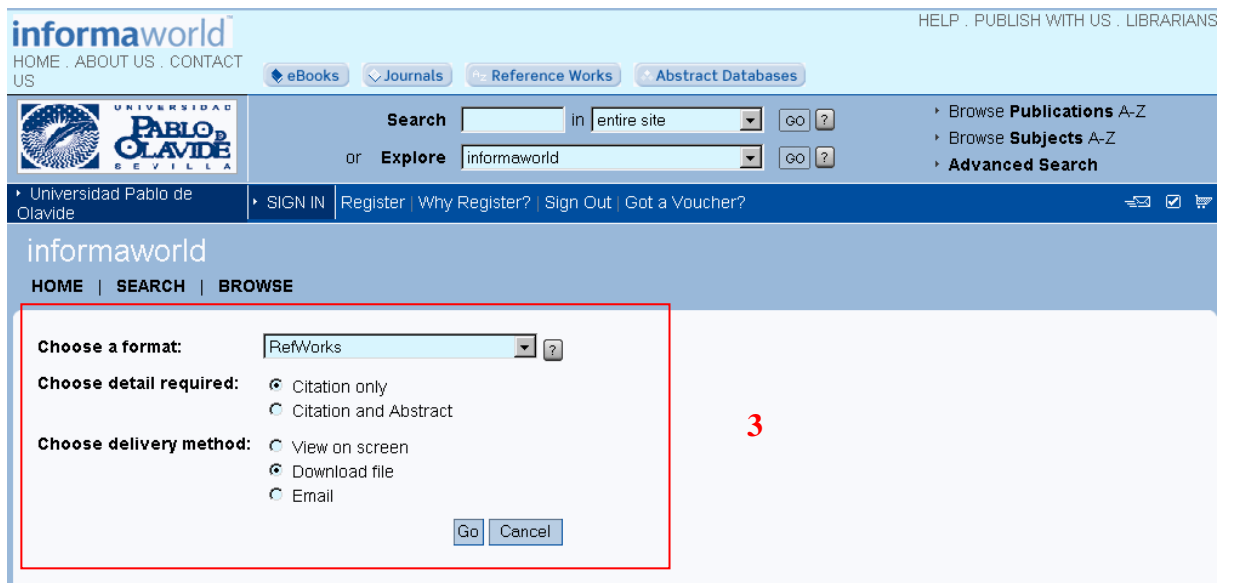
informaworld

HOME . ABOUT US . CONTACT US

HELP . PUBLISH WITH US . LIBRARIANS

eBooks | Journals | Reference Works | Abstract Databases

UNIVERSIDAD PABLO DE OLAVIDE SEVILLA

Search [ ] in entire site GO ?

or Explore informaworld GO ?

Browse Publications A-Z
Browse Subjects A-Z
Advanced Search

Universidad Pablo de Olavide

SIGN IN | Register | Why Register? | Sign Out | Got a Voucher?

informaworld

HOME | SEARCH | BROWSE

Choose a format: RefWorks ?

Choose detail required:
Citation only
Citation and Abstract

Choose delivery method:
View on screen
Download file
Email

Go Cancel

3